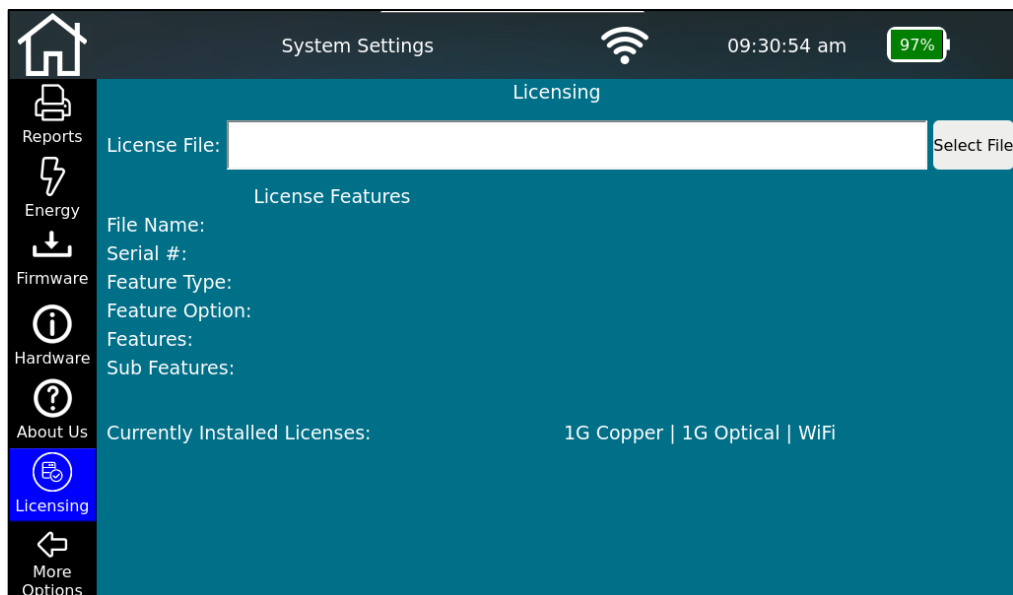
System Settings 09:30:54 am 97%

Reports
Energy
Firmware
Hardware
About Us
Licensing
More Options

Licensing

License File: Select File

License Features
File Name:
Serial #:
Feature Type:
Feature Option:
Features:
Sub Features:

Currently Installed Licenses: 1G Copper | 1G Optical | WiFi